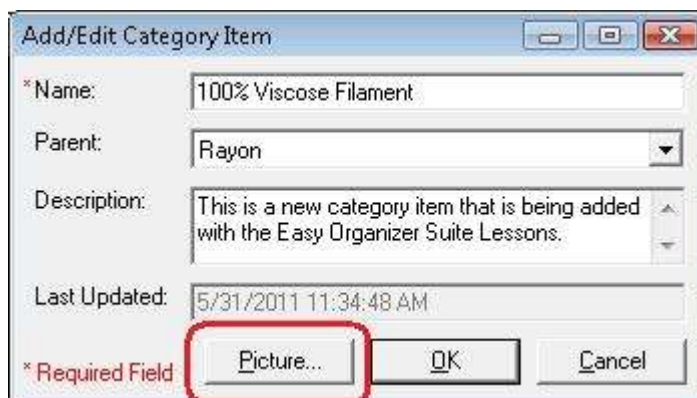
Add/Edit Category Item

*Name: 100% Viscose Filament

Parent: Rayon

Description: This is a new category item that is being added with the Easy Organizer Suite Lessons.

Last Updated: 5/31/2011 11:34:48 AM

* Required Field

Picture...

OK

Cancel